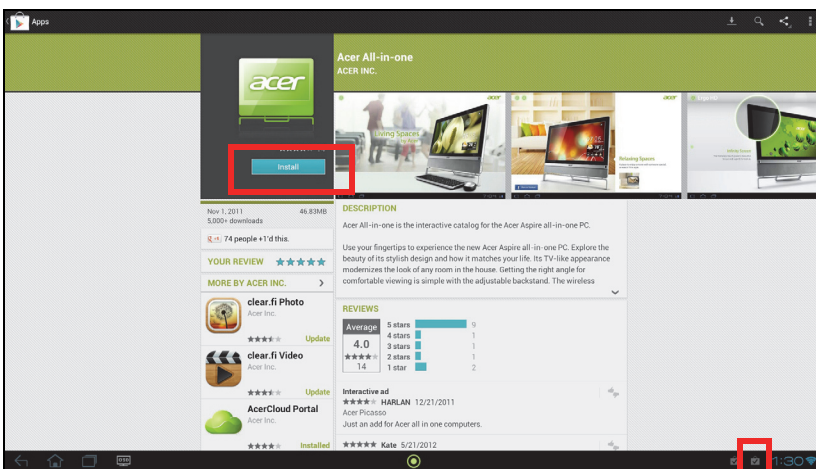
Apps

acer

Install

Acer All-in-one
ACER INC.

Living Spaces

Relaxing Spaces

Nov 1, 2011
5,000+ downloads

46.83MB

74 people +1'd this.

YOUR REVIEW

MORE BY ACER INC.

clear.fi Photo
Acer Inc.
Update

clear.fi Video
Acer Inc.
Update

AcerCloud Portal
Acer Inc.
Installed

DESCRIPTION

Acer All-in-one is the interactive catalog for the Acer Aspire all-in-one PC.

Use your fingertips to experience the new Acer Aspire all-in-one PC. Explore the beauty of its stylish design and how it matches your life. Its TV-like appearance modernizes the look of any room in the house. Getting the right angle for comfortable viewing is simple with the adjustable backstand. The wireless

REVIEWS

Average
4.0
14

5 stars 9
4 stars 1
3 stars 1
2 stars 1
1 star 2

Interactive ad
HARLAN 12/21/2011
Acer Picasso
Just an add for Acer all in one computers.

Kate 5/21/2012

1:30